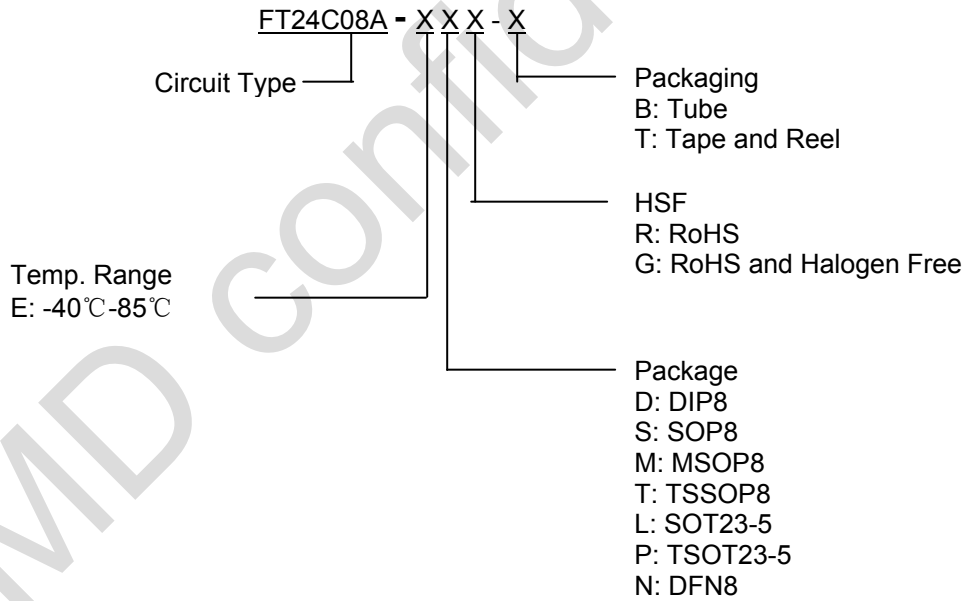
FT24C08A - X X X - X

Circuit Type

Packaging
B: Tube
T: Tape and Reel

HSF
R: RoHS
G: RoHS and Halogen Free

Temp. Range
E: -40℃-85℃

Package
D: DIP8
S: SOP8
M: MSOP8
T: TSSOP8
L: SOT23-5
P: TSOT23-5
N: DFN8

MD confid